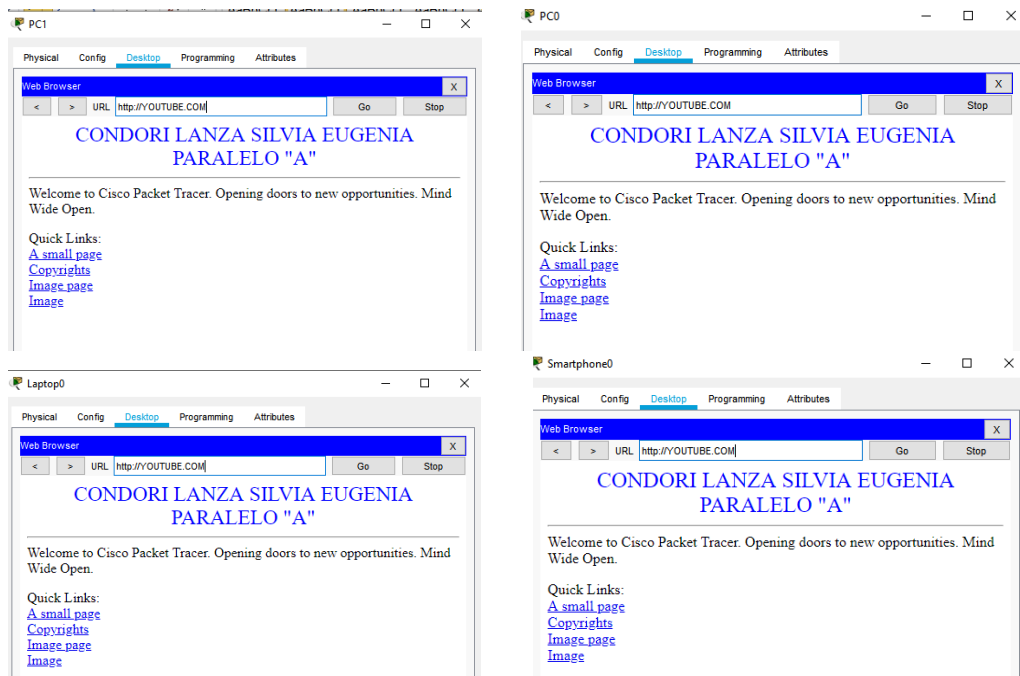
PC1

Physical Config Desktop Programming Attributes

Web Browser X

< > URL http://YOUTUBE.COM Go Stop

CONDORI LANZA SILVIA EUGENIA
PARALELO "A"

Welcome to Cisco Packet Tracer. Opening doors to new opportunities. Mind Wide Open.

Quick Links:
A small page
Copyrights
Image page
Image

PC0

Physical Config Desktop Programming Attributes

Web Browser X

< > URL http://YOUTUBE.COM Go Stop

CONDORI LANZA SILVIA EUGENIA
PARALELO "A"

Welcome to Cisco Packet Tracer. Opening doors to new opportunities. Mind Wide Open.

Quick Links:
A small page
Copyrights
Image page
Image

Laptop0

Physical Config Desktop Programming Attributes

Web Browser X

< > URL http://YOUTUBE.COM Go Stop

CONDORI LANZA SILVIA EUGENIA
PARALELO "A"

Welcome to Cisco Packet Tracer. Opening doors to new opportunities. Mind Wide Open.

Quick Links:
A small page
Copyrights
Image page
Image

Smartphone0

Physical Config Desktop Programming Attributes

Web Browser X

< > URL http://YOUTUBE.COM Go Stop

CONDORI LANZA SILVIA EUGENIA
PARALELO "A"

Welcome to Cisco Packet Tracer. Opening doors to new opportunities. Mind Wide Open.

Quick Links:
A small page
Copyrights
Image page
Image